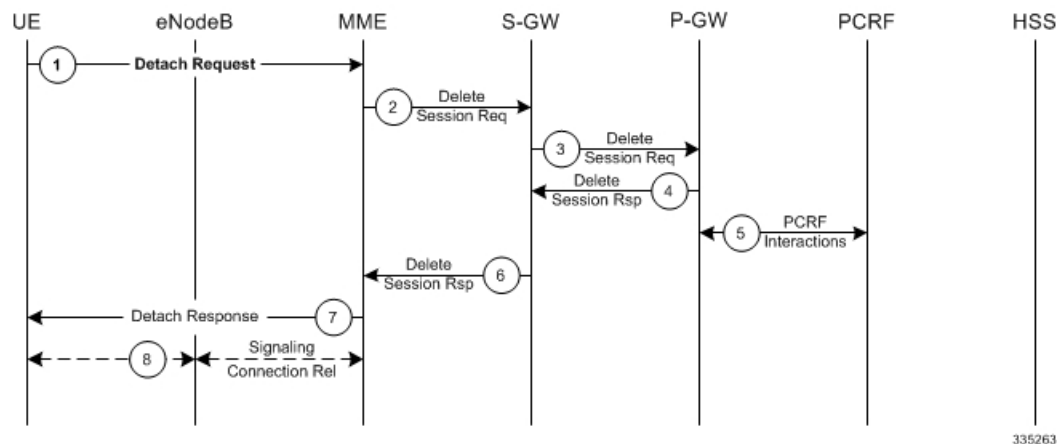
UE eNodeB MME S-GW P-GW PCRF HSS

1 Detach Request

2 Delete Session Req

3 Delete Session Req

Delete Session Rsp 4

5 PCRF Interactions

Delete Session Rsp 6

Detach Response 7

8 Signaling Connection Rel

335263